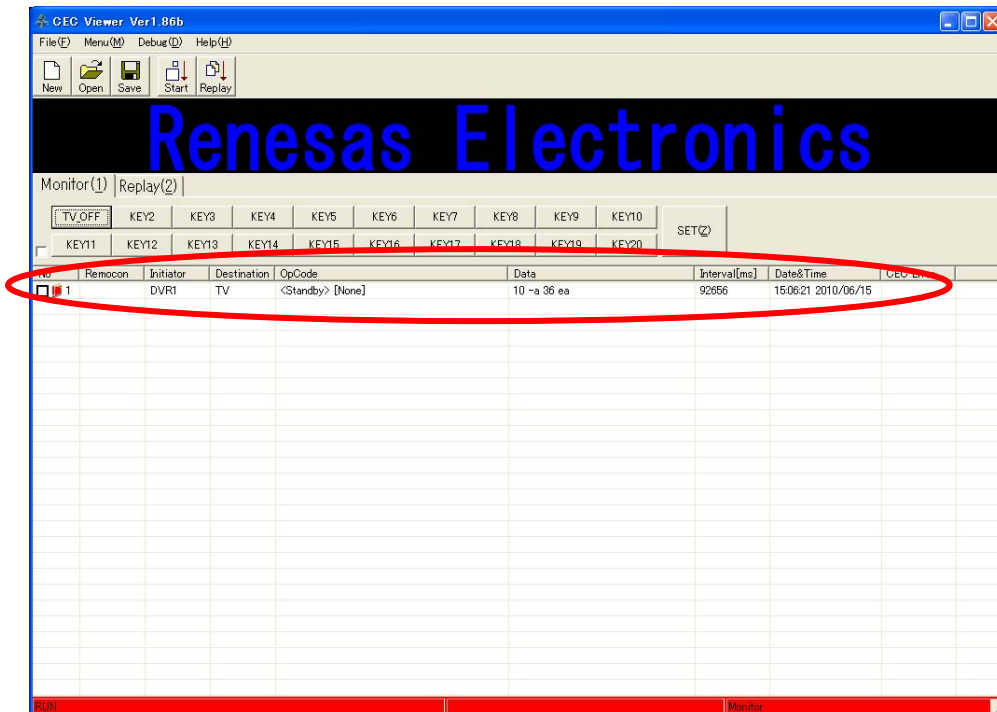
CEC Viewer Ver1.86b

File(F) Menu(M) Debug(D) Help(H)

New Open Save Start Replay

Renesas Electronics

Monitor(1) Replay(2)

TV_OFF KEY2 KEY3 KEY4 KEY5 KEY6 KEY7 KEY8 KEY9 KEY10
KEY11 KEY12 KEY13 KEY14 KEY15 KEY16 KEY17 KEY18 KEY19 KEY20
SET(Z)

| No | Remocon | Initiator | Destination | OpCode | Data | Interval[ms] | Date&Time | CEC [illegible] |
|---|---|---|---|---|---|---|---|---|
| 1 | | DVR1 | TV | <Standby> [None] | 10 -a 36 ea | 92656 | 15:06:21 2010/06/15 | |

RUN Monitor